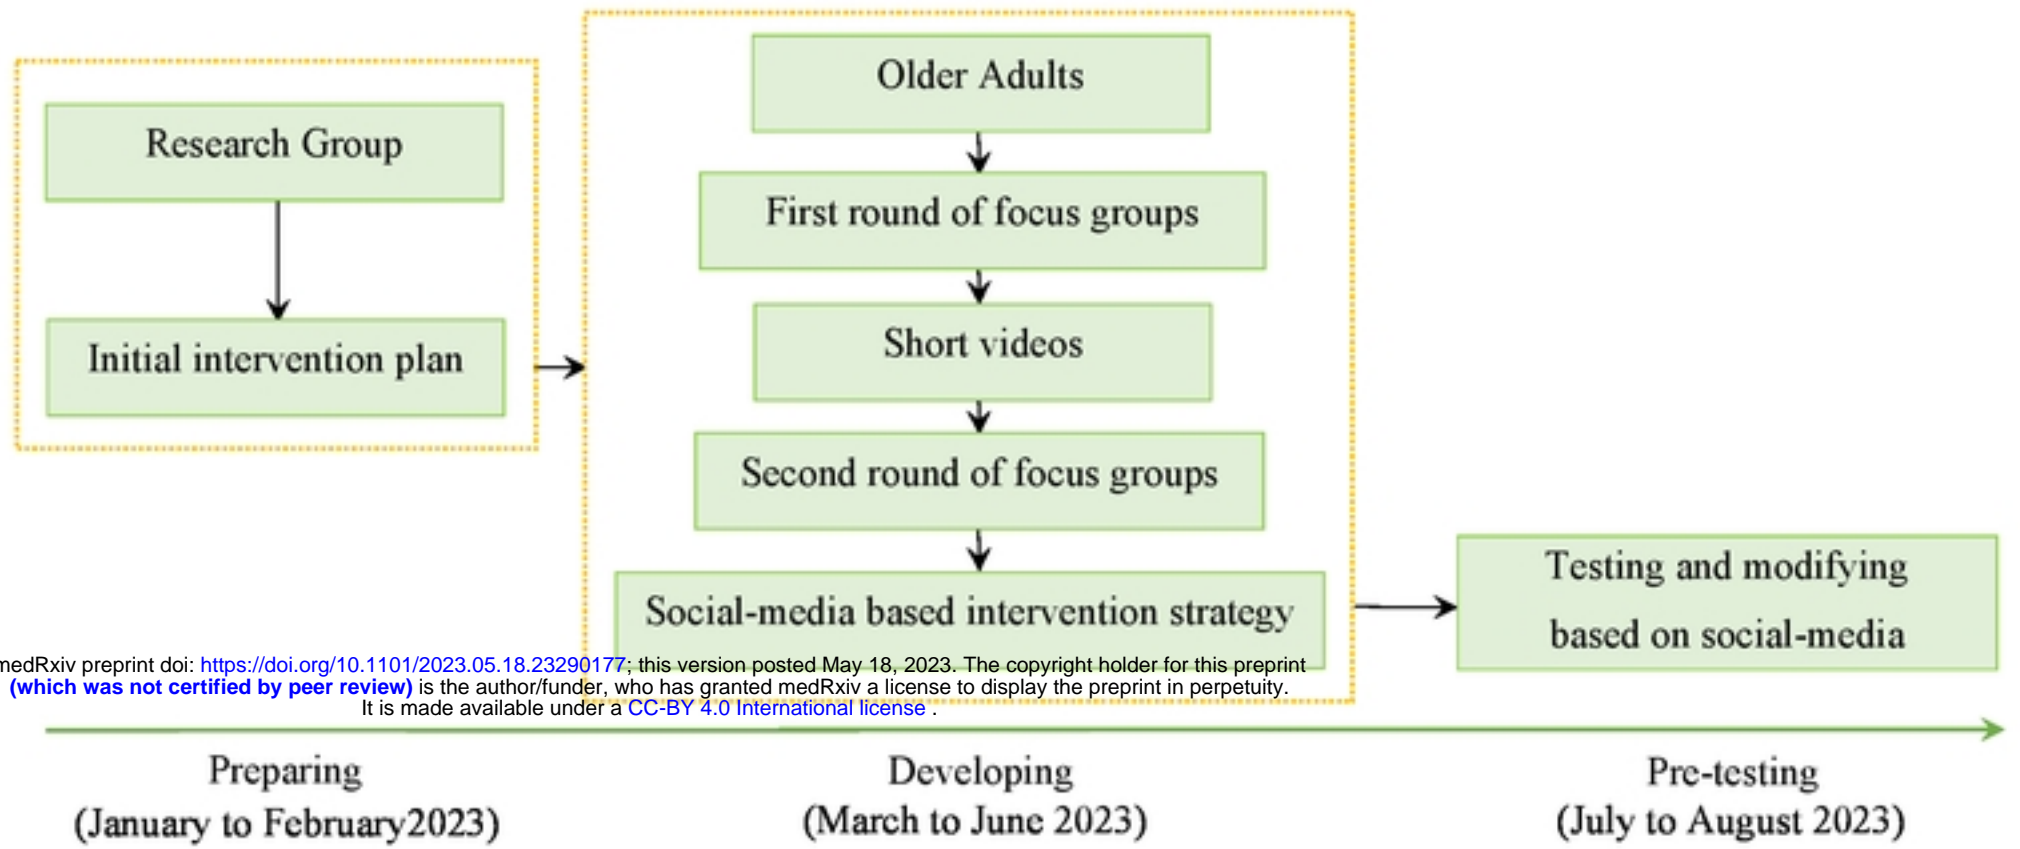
Research Group

Initial intervention plan

Older Adults

First round of focus groups

Short videos

Second round of focus groups

Social-media based intervention strategy

Testing and modifying based on social-media

medRxiv preprint doi: https://doi.org/10.1101/2023.05.18.23290177; this version posted May 18, 2023. The copyright holder for this preprint (which was not certified by peer review) is the author/funder, who has granted medRxiv a license to display the preprint in perpetuity. It is made available under a CC-BY 4.0 International license .

Preparing
(January to February2023)

Developing
(March to June 2023)

Pre-testing
(July to August 2023)